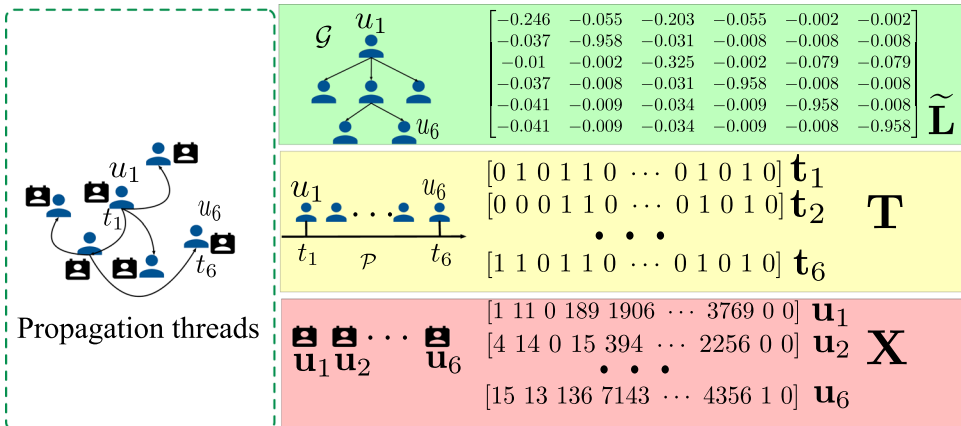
$u_1$
$t_1$
$u_6$
$t_6$

Propagation threads

$\mathcal{G}$ $u_1$

$u_6$

$\begin{bmatrix} -0.246 & -0.055 & -0.203 & -0.055 & -0.002 & -0.002 \\ -0.037 & -0.958 & -0.031 & -0.008 & -0.008 & -0.008 \\ -0.01 & -0.002 & -0.325 & -0.002 & -0.079 & -0.079 \\ -0.037 & -0.008 & -0.031 & -0.958 & -0.008 & -0.008 \\ -0.041 & -0.009 & -0.034 & -0.009 & -0.958 & -0.008 \\ -0.041 & -0.009 & -0.034 & -0.009 & -0.008 & -0.958 \end{bmatrix}$ $\widetilde{\mathbf{L}}$

$u_1$ $u_6$
$t_1$ $\mathcal{P}$ $t_6$

$[0\ 1\ 0\ 1\ 1\ 0\ \cdots\ 0\ 1\ 0\ 1\ 0]$ $\mathbf{t}_1$
$[0\ 0\ 0\ 1\ 1\ 0\ \cdots\ 0\ 1\ 0\ 1\ 0]$ $\mathbf{t}_2$
$[1\ 1\ 0\ 1\ 1\ 0\ \cdots\ 0\ 1\ 0\ 1\ 0]$ $\mathbf{t}_6$
$\mathbf{T}$

$\mathbf{u}_1$ $\mathbf{u}_2$ $\cdots$ $\mathbf{u}_6$

$[1\ 11\ 0\ 189\ 1906\ \cdots\ 3769\ 0\ 0]$ $\mathbf{u}_1$
$[4\ 14\ 0\ 15\ 394\ \cdots\ 2256\ 0\ 0]$ $\mathbf{u}_2$
$[15\ 13\ 136\ 7143\ \cdots\ 4356\ 1\ 0]$ $\mathbf{u}_6$
$\mathbf{X}$